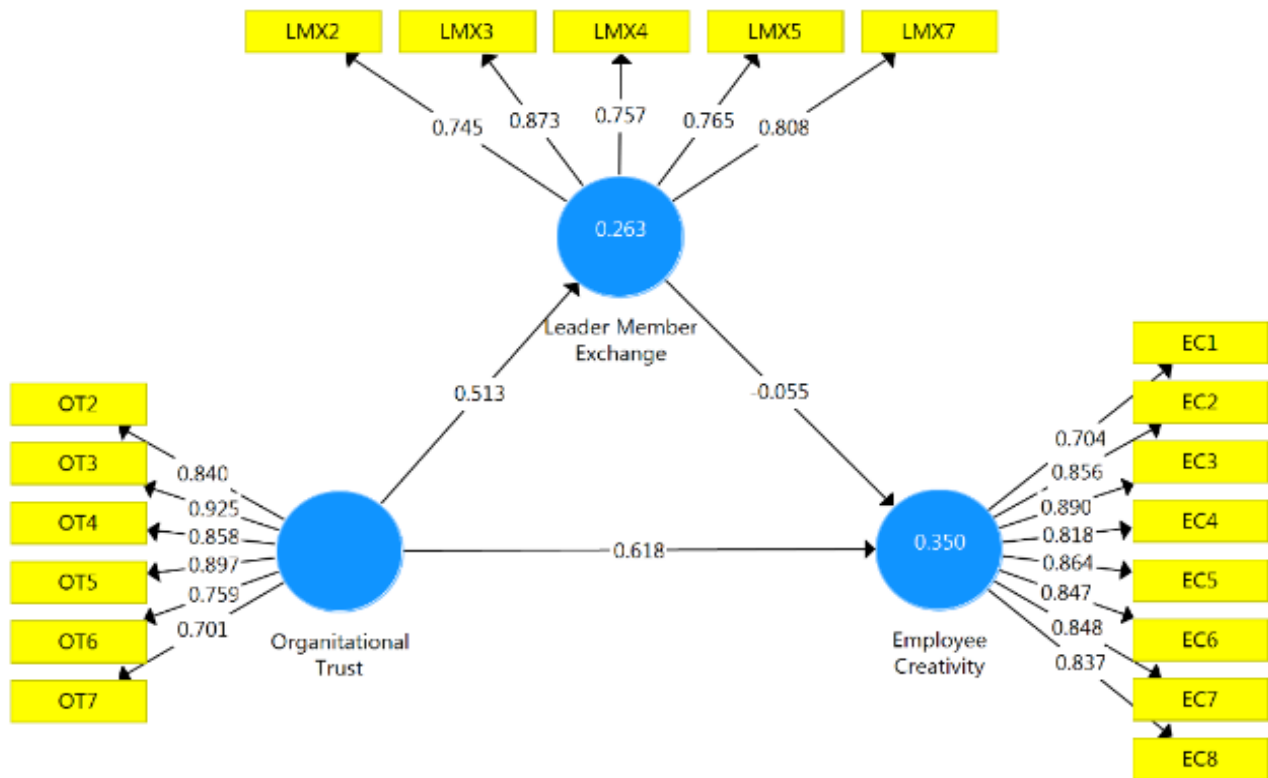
LMX2
LMX3
LMX4
LMX5
LMX7

0.745
0.873
0.757
0.765
0.808

0.263

Leader Member Exchange

0.513

-0.055

OT2
OT3
OT4
OT5
OT6
OT7

0.840
0.925
0.858
0.897
0.759
0.701

Organitational Trust

0.618

0.350

Employee Creativity

0.704
0.856
0.890
0.818
0.864
0.847
0.848
0.837

EC1
EC2
EC3
EC4
EC5
EC6
EC7
EC8